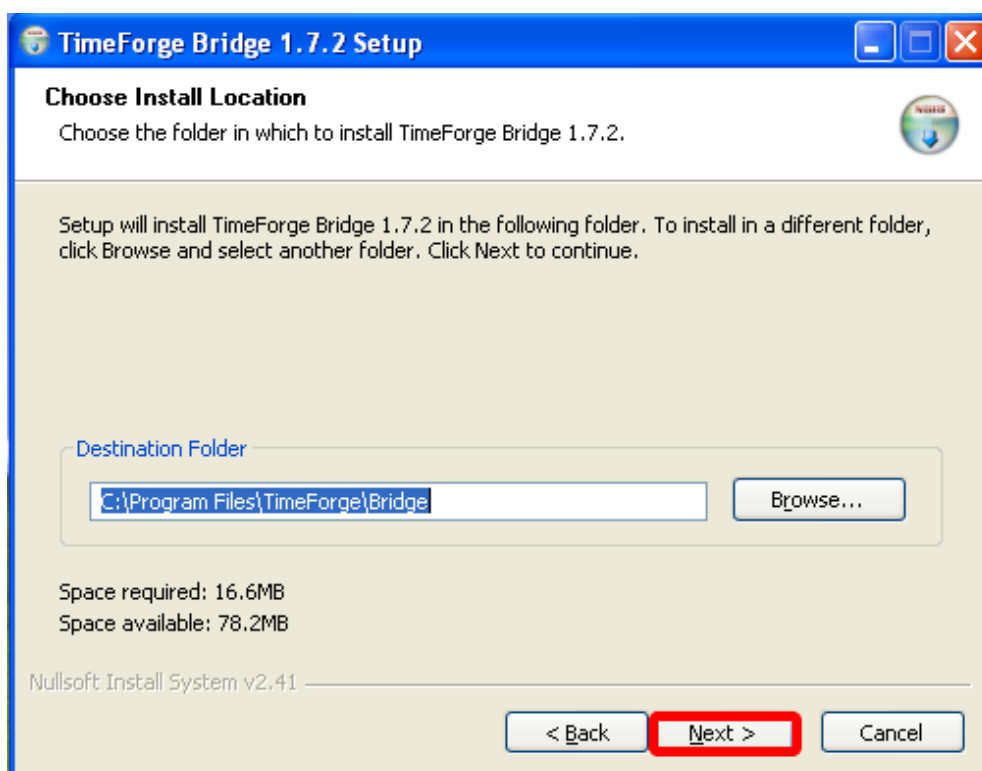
TimeForge Bridge 1.7.2 Setup

Choose Install Location
Choose the folder in which to install TimeForge Bridge 1.7.2.

Setup will install TimeForge Bridge 1.7.2 in the following folder. To install in a different folder, click Browse and select another folder. Click Next to continue.

Destination Folder
C:\Program Files\TimeForge\Bridge
Browse...

Space required: 16.6MB
Space available: 78.2MB

Nullsoft Install System v2.41

< Back
Next >
Cancel